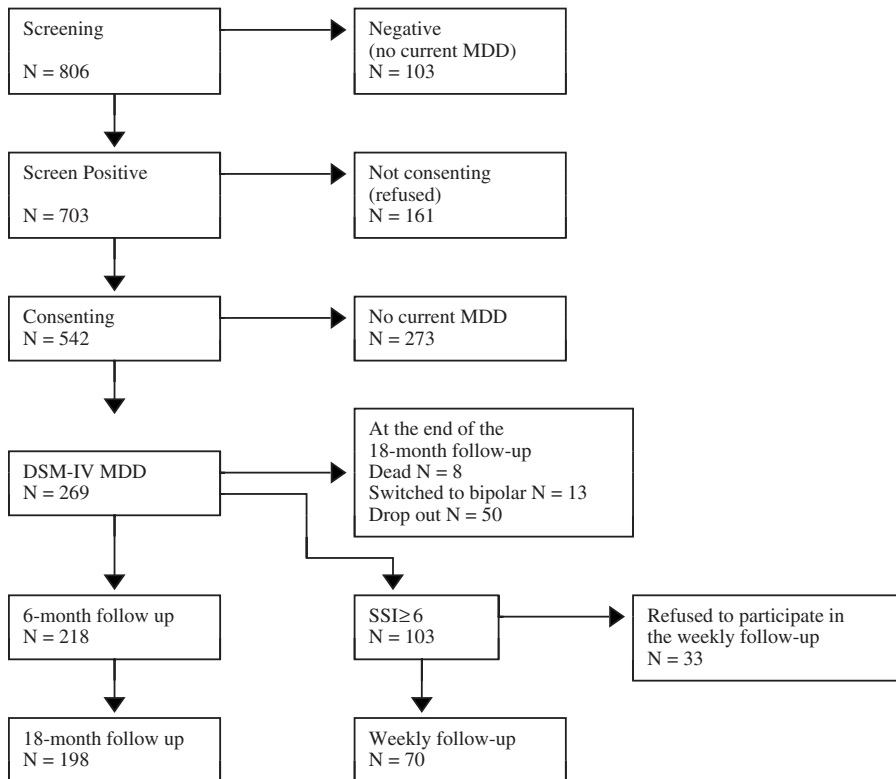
Screening

N = 806

Negative
(no current MDD)
N = 103

Screen Positive

N = 703

Not consenting
(refused)
N = 161

Consenting
N = 542

No current MDD
N = 273

DSM-IV MDD
N = 269

At the end of the 18-month follow-up
Dead N = 8
Switched to bipolar N = 13
Drop out N = 50

6-month follow up
N = 218

SSI$\geq$6
N = 103

Refused to participate in the weekly follow-up
N = 33

18-month follow up
N = 198

Weekly follow-up
N = 70